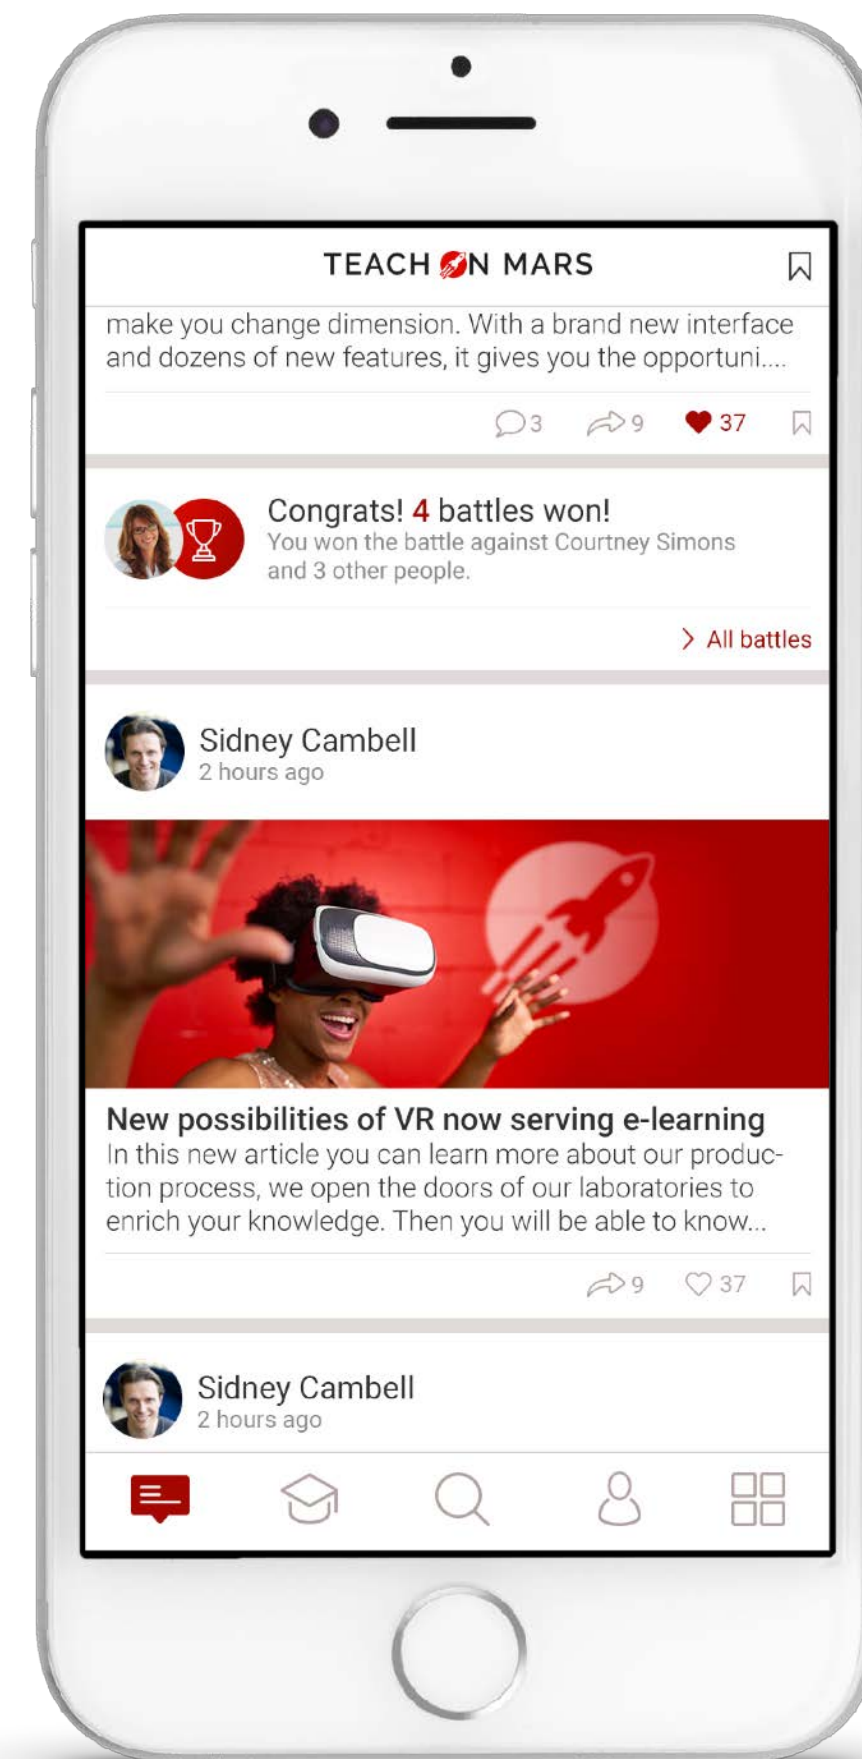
TEACH ON MARS

make you change dimension. With a brand new interface and dozens of new features, it gives you the opportuni....

3 9 37

Congrats! 4 battles won!
You won the battle against Courtney Simons and 3 other people.

> All battles

Sidney Cambell
2 hours ago

New possibilities of VR now serving e-learning
In this new article you can learn more about our production process, we open the doors of our laboratories to enrich your knowledge. Then you will be able to know...

9 37

Sidney Cambell
2 hours ago